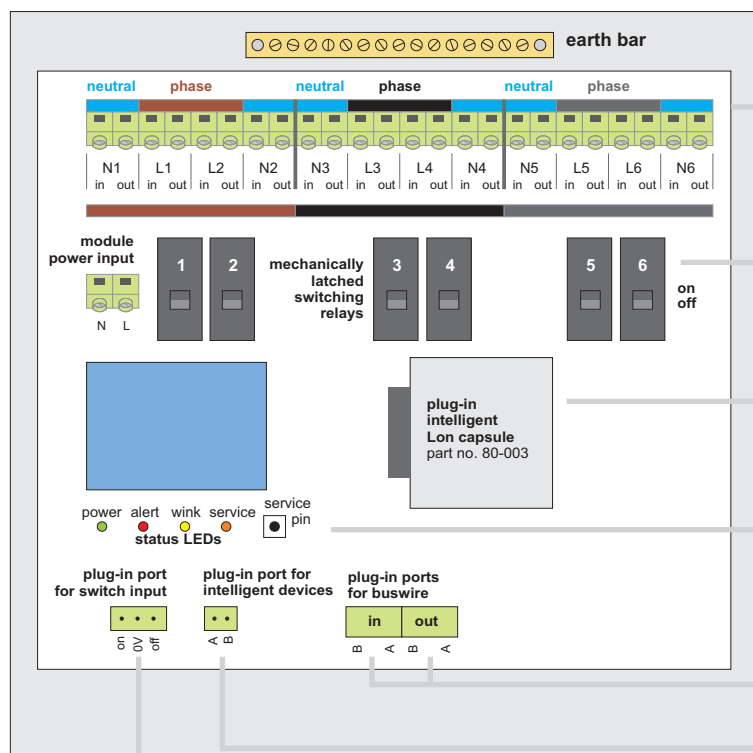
earth bar

neutral phase neutral phase neutral phase

N1 in out L1 in out L2 in out N2 in out N3 in out L3 in out L4 in out N4 in out N5 in out L5 in out L6 in out N6 in out

module power input

N L

1 2

mechanically latched switching relays

3 4

5 6

on off

plug-in intelligent Lon capsule part no. 80-003

power alert wink service

service pin

status LEDs

plug-in port for switch input

on 0V off

plug-in port for intelligent devices

A B

plug-in ports for buswire

in out

B A B A